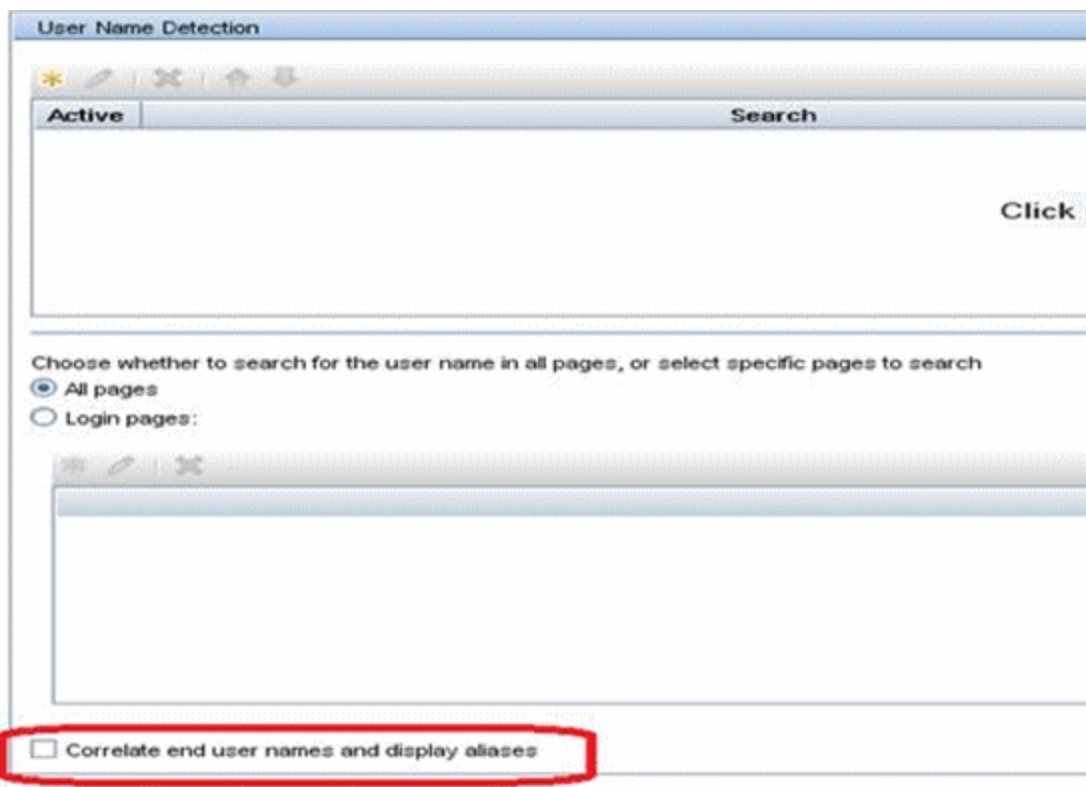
User Name Detection

| Active | Search |
|---|---|

Click

Choose whether to search for the user name in all pages, or select specific pages to search
All pages
Login pages:

Correlate end user names and display aliases